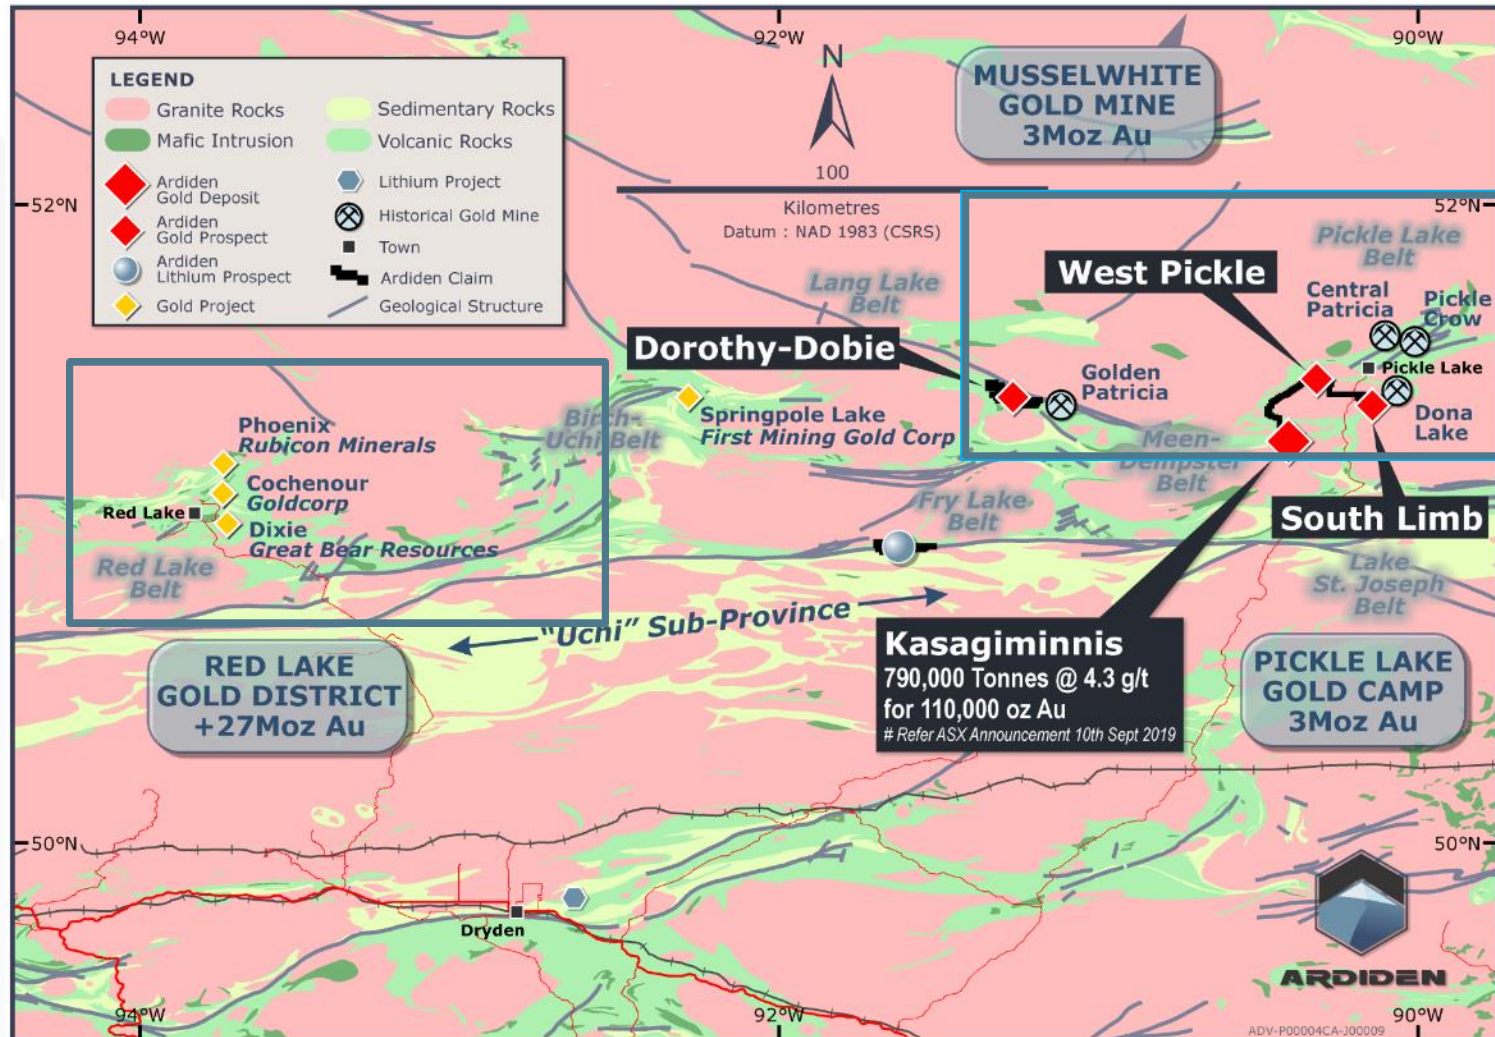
94°W
92°W
90°W
N
100
Kilometres
Datum : NAD 1983 (CSRS)

LEGEND
Granite Rocks
Sedimentary Rocks
Mafic Intrusion
Volcanic Rocks
Ardiden Gold Deposit
Lithium Project
Ardiden Gold Prospect
Historical Gold Mine
Town
Ardiden Lithium Prospect
Ardiden Claim
Gold Project
Geological Structure

MUSSELWHITE GOLD MINE 3Moz Au

52°N
52°N

Pickle Lake Belt
West Pickle
Central Patricia
Pickle Crow
Pickle Lake
Golden Patricia
Dona Lake
Meen-Dempster Belt
South Limb

Lang Lake Belt
Dorothy-Dobie
Birch-Uchi Belt
Springpole Lake
First Mining Gold Corp
Fry Lake Belt

Phoenix
Rubicon Minerals
Cochenour
Goldcorp
Red Lake
Dixie
Great Bear Resources
Red Lake Belt

"Uchi" Sub-Province

Kasagiminnis
790,000 Tonnes @ 4.3 g/t
for 110,000 oz Au
# Refer ASX Announcement 10th Sept 2019

Lake St. Joseph Belt

RED LAKE GOLD DISTRICT +27Moz Au

PICKLE LAKE GOLD CAMP 3Moz Au

50°N
50°N
Dryden
94°W
92°W
90°W
ARDIDEN
ADV-P00004CA-J00009